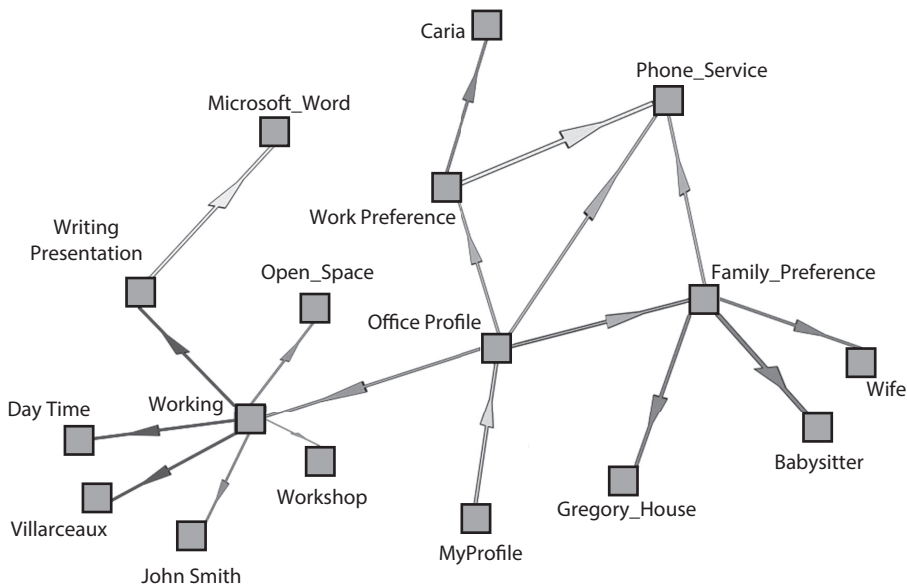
Caria

Phone_Service

Microsoft_Word

Work Preference

Writing Presentation

Open_Space

Family_Preference

Office Profile

Wife

Day Time

Working

Workshop

Babysitter

Villarceaux

Gregory_House

MyProfile

John Smith